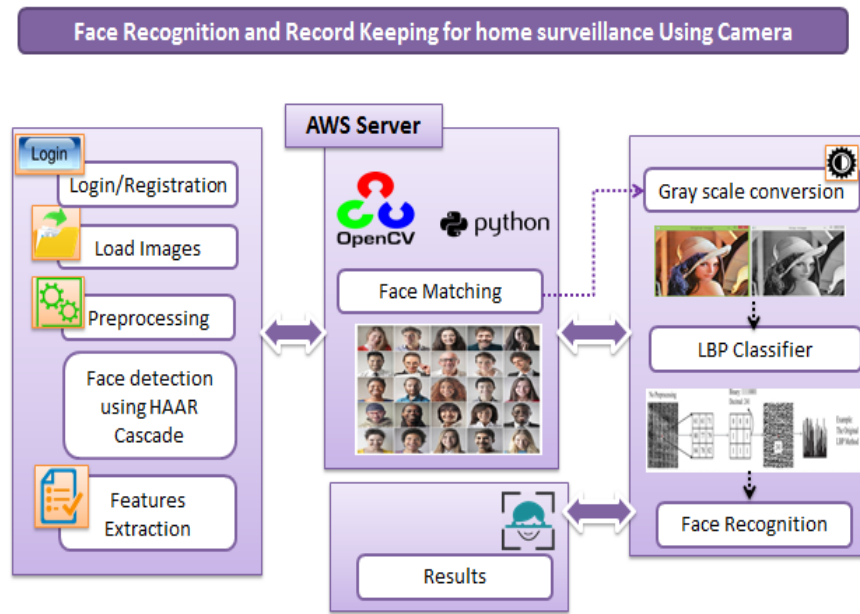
Face Recognition and Record Keeping for home surveillance Using Camera

Login

Login/Registration

Load Images

Preprocessing

Face detection using HAAR Cascade

Features Extraction

AWS Server

OpenCV

python

Face Matching

Gray scale conversion

LBP Classifier

No Preprocessing

Binary: 11010011
Decimal: 211

Example
The Original
LBP Method

Face Recognition

Results